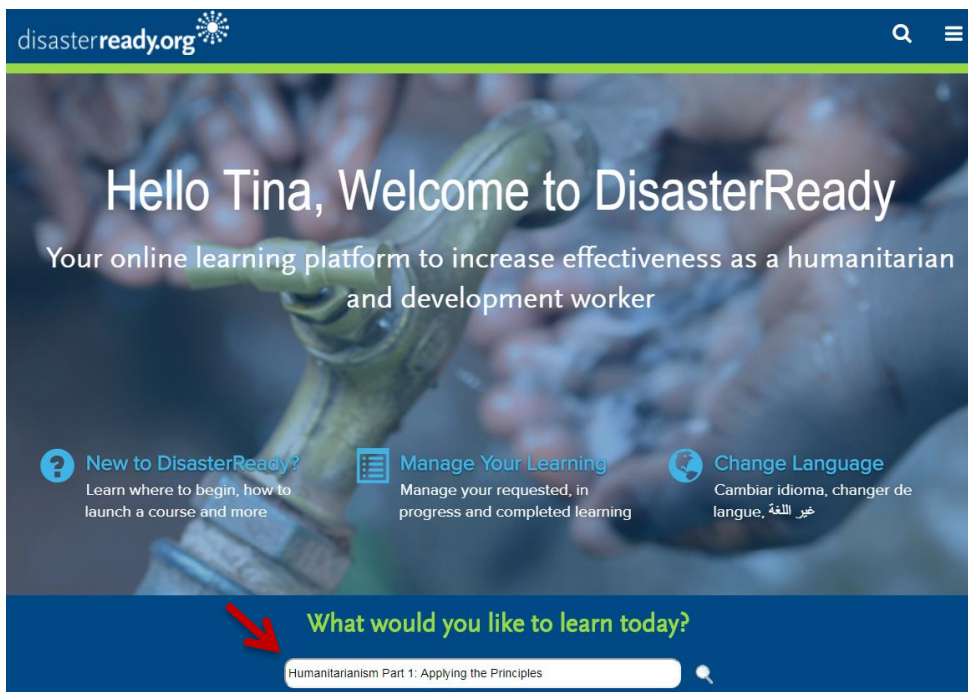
disasterready.org

Hello Tina, Welcome to DisasterReady

Your online learning platform to increase effectiveness as a humanitarian and development worker

New to DisasterReady?
Learn where to begin, how to launch a course and more

Manage Your Learning
Manage your requested, in progress and completed learning

Change Language
Cambiar idioma, changer de langue, غير اللغة

What would you like to learn today?

Humanitarianism Part 1: Applying the Principles